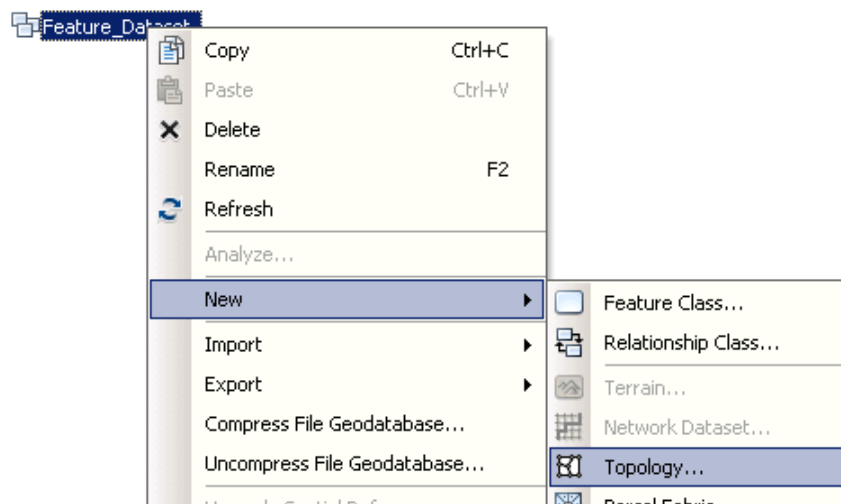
Feature_Dat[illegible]

Copy Ctrl+C
Paste Ctrl+V
Delete
Rename F2
Refresh
Analyze...
New
Import
Export
Compress File Geodatabase...
Uncompress File Geodatabase...
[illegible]

Feature Class...
Relationship Class...
Terrain...
Network Dataset...
Topology...
Parcel Fabric...